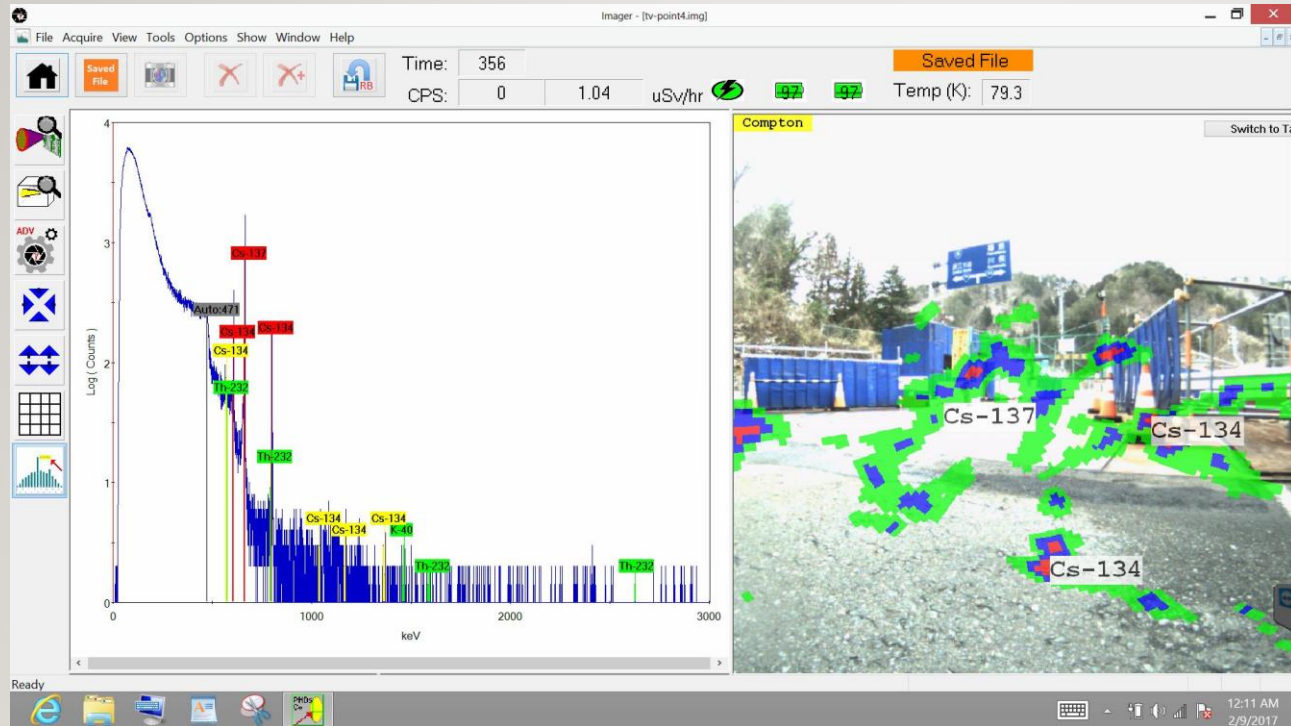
Imager - [tv-point4.img]

File Acquire View Tools Options Show Window Help

Saved File

RB

Time: 356

CPS: 0 1.04 uSv/hr 97 97

Saved File

Temp (K): 79.3

ADV

Log ( Counts )

4

3

2

1

0

Cs-137

Auto:471

Cs-134

Cs-134

Cs-134

Th-232

Th-232

Cs-134

Cs-134

Cs-134

K-40

Th-232

Th-232

1000

2000

3000

keV

Compton

Switch to Ta

Cs-137

Cs-134

Cs-134

Ready

12:11 AM
2/9/2017